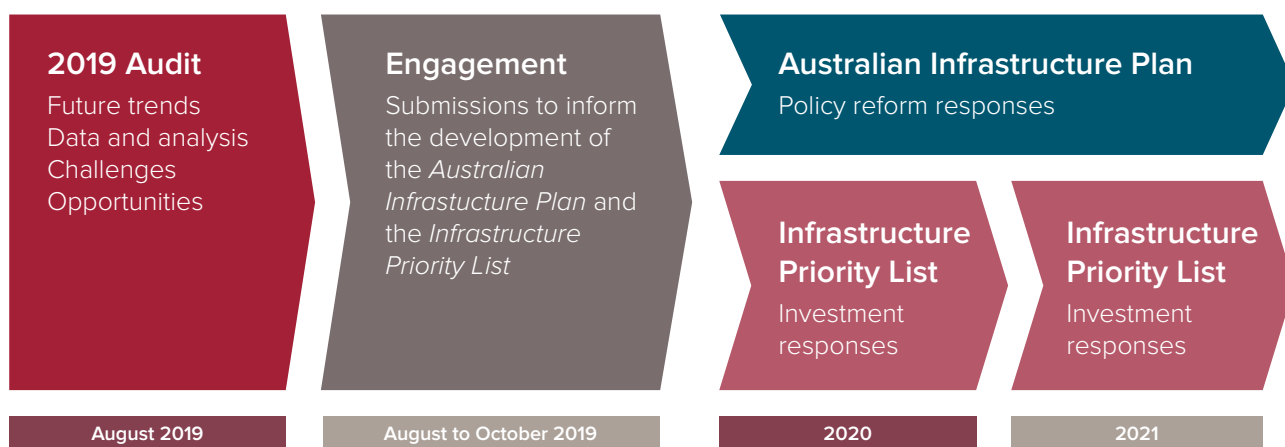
2019 Audit
Future trends
Data and analysis
Challenges
Opportunities

Engagement
Submissions to inform the development of the *Australian Infrastucture Plan* and the *Infrastructure Priority List*

Australian Infrastructure Plan
Policy reform responses

Infrastructure Priority List
Investment responses

Infrastructure Priority List
Investment responses

August 2019

August to October 2019

2020

2021